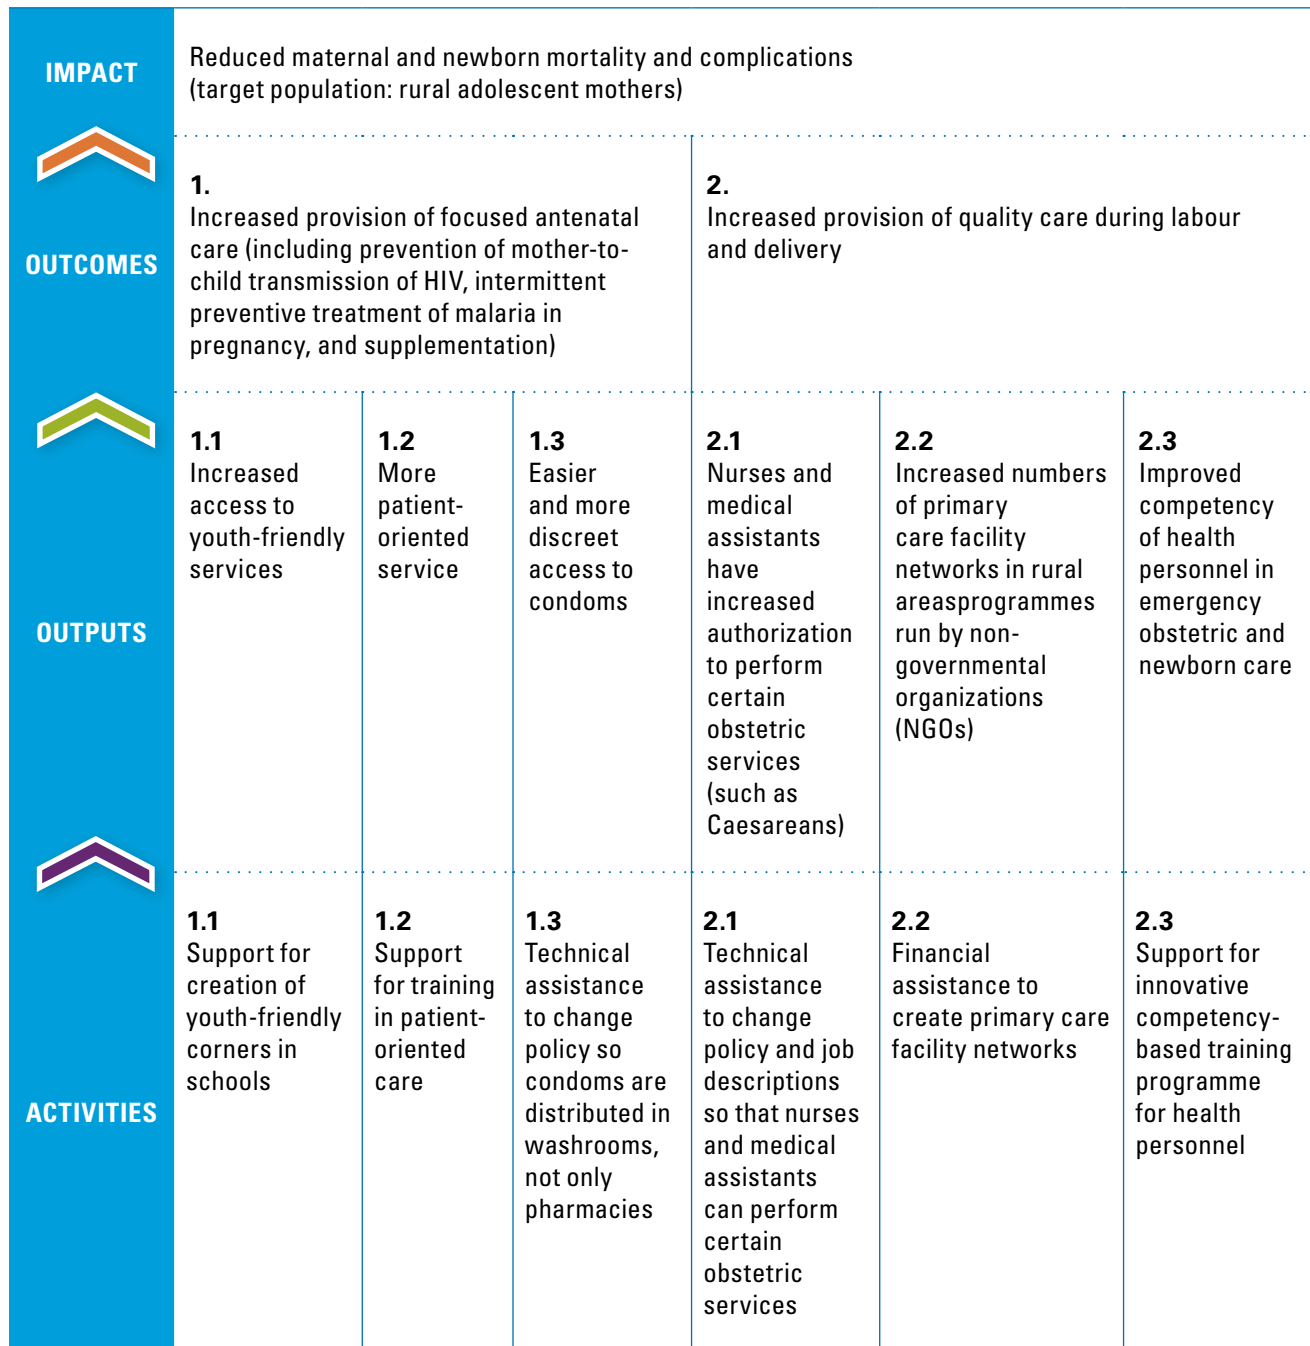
| | | | | | | |
|---|---|---|---|---|---|---|
| IMPACT | Reduced maternal and newborn mortality and complications (target population: rural adolescent mothers) | | | | | |
| OUTCOMES | 1. Increased provision of focused antenatal care (including prevention of mother-to-child transmission of HIV, intermittent preventive treatment of malaria in pregnancy, and supplementation) | | | 2. Increased provision of quality care during labour and delivery | | |
| OUTPUTS | 1.1 Increased access to youth-friendly services | 1.2 More patient-oriented service | 1.3 Easier and more discreet access to condoms | 2.1 Nurses and medical assistants have increased authorization to perform certain obstetric services (such as Caesareans) | 2.2 Increased numbers of primary care facility networks in rural areasprogrammes run by non-governmental organizations (NGOs) | 2.3 Improved competency of health personnel in emergency obstetric and newborn care |
| ACTIVITIES | 1.1 Support for creation of youth-friendly corners in schools | 1.2 Support for training in patient-oriented care | 1.3 Technical assistance to change policy so condoms are distributed in washrooms, not only pharmacies | 2.1 Technical assistance to change policy and job descriptions so that nurses and medical assistants can perform certain obstetric services | 2.2 Financial assistance to create primary care facility networks | 2.3 Support for innovative competency-based training programme for health personnel |